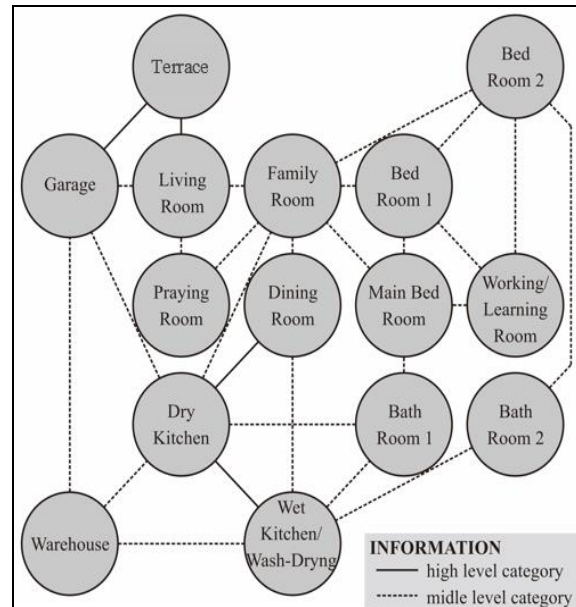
Terrace

Bed Room 2

Garage

Living Room

Family Room

Bed Room 1

Praying Room

Dining Room

Main Bed Room

Working/ Learning Room

Dry Kitchen

Bath Room 1

Bath Room 2

Warehouse

Wet Kitchen/ Wash-Dryng

INFORMATION
high level category
midle level category